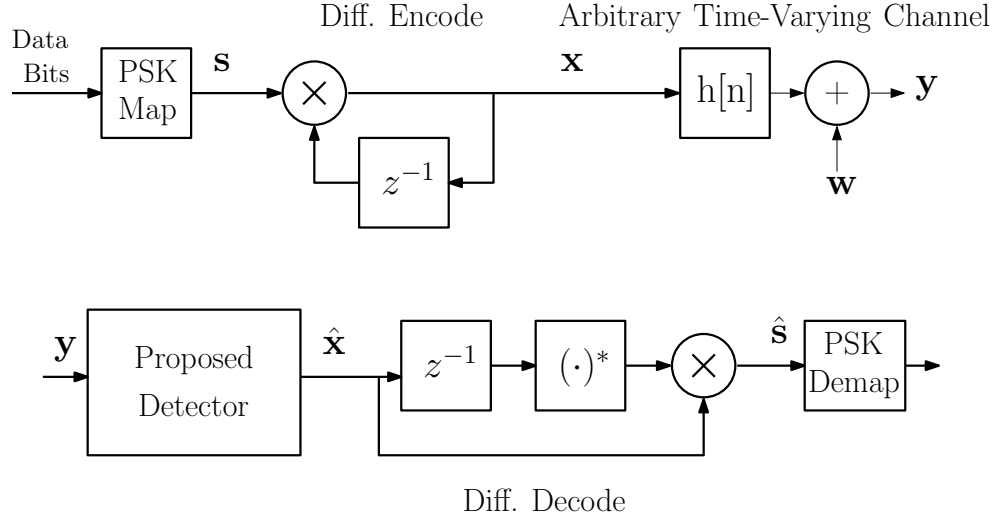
Diff. Encode

Arbitrary Time-Varying Channel

Data Bits

PSK Map

$\mathbf{s}$

$\times$

$\mathbf{x}$

h[n]

$+$

$\mathbf{y}$

$z^{-1}$

$\mathbf{w}$

$\mathbf{y}$

Proposed Detector

$\hat{\mathbf{x}}$

$z^{-1}$

$(\cdot)^*$

$\times$

$\hat{\mathbf{s}}$

PSK Demap

Diff. Decode